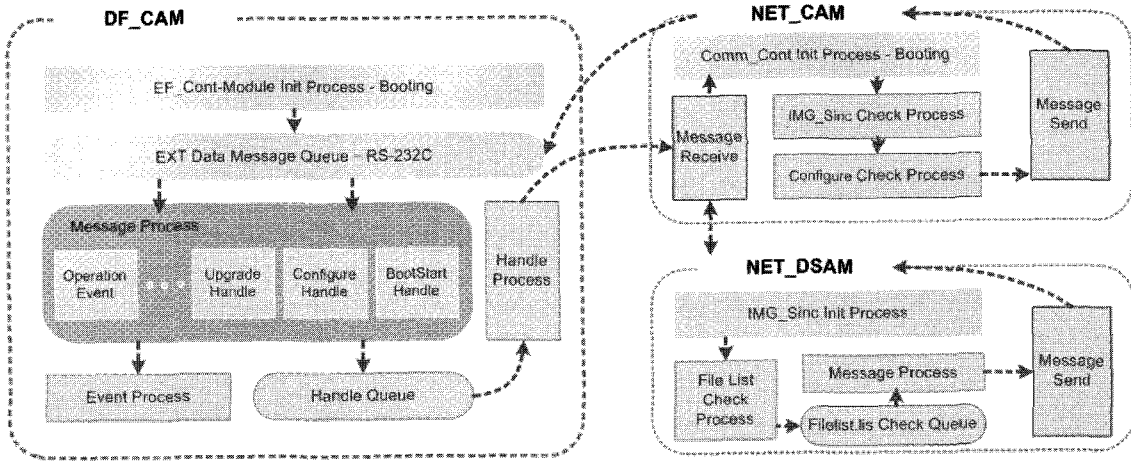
DF_CAM

EF_Cont-Module Init Process - Booting

EXT Data Message Queue - RS-232C

Message Process

Operation Event

Upgrade Handle

Configure Handle

BootStart Handle

Handle Process

Event Process

Handle Queue

NET_CAM

Comm_Cont Init Process - Booting

Message Receive

IMG_Sinc Check Process

Configure Check Process

Message Send

NET_DSAM

IMG_Sinc Init Process

File List Check Process

Message Process

Filelist.lis Check Queue

Message Send